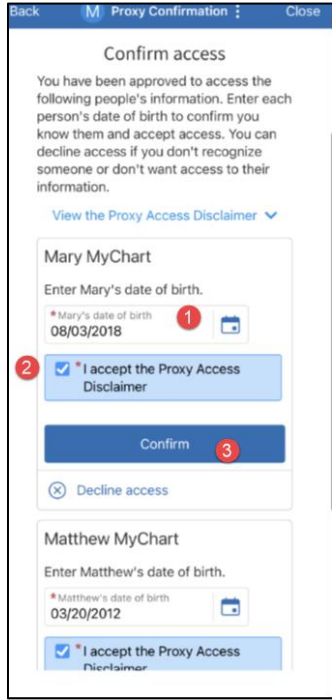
Back M Proxy Confirmation ⋮ Close

Confirm access

You have been approved to access the following people's information. Enter each person's date of birth to confirm you know them and accept access. You can decline access if you don't recognize someone or don't want access to their information.

View the Proxy Access Disclaimer

Mary MyChart

Enter Mary's date of birth.

*Mary's date of birth
08/03/2018

1

2

*I accept the Proxy Access Disclaimer

Confirm

3

Decline access

Matthew MyChart

Enter Matthew's date of birth.

*Matthew's date of birth
03/20/2012

*I accept the Proxy Access Disclaimer